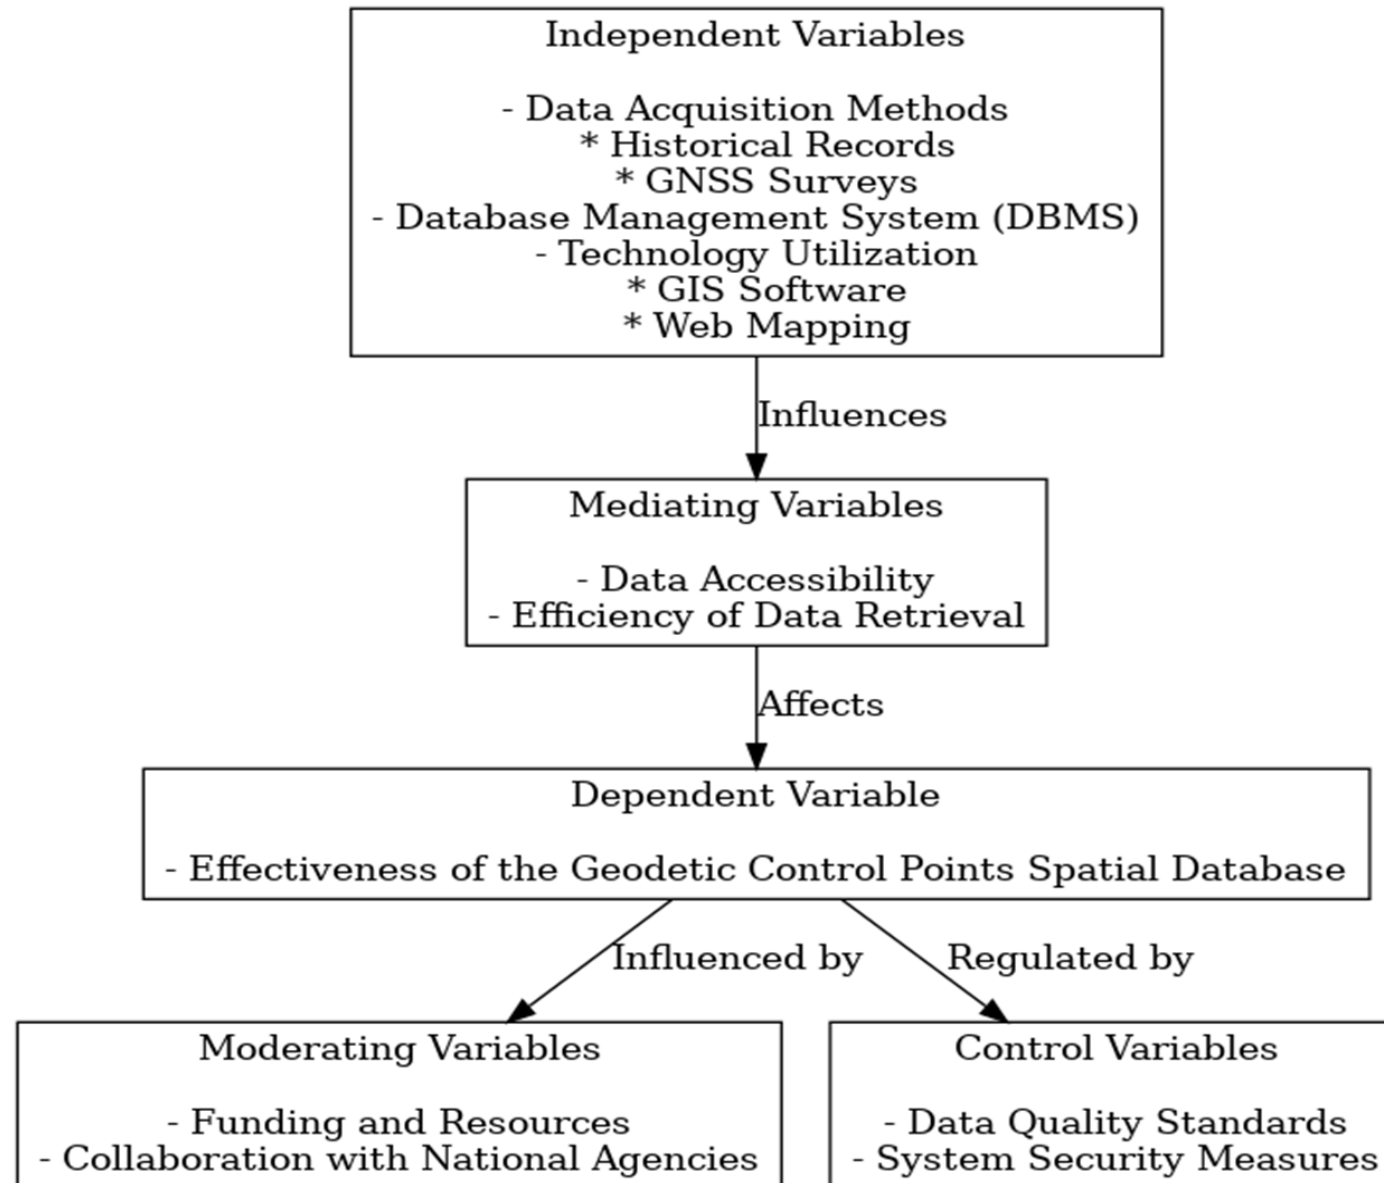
Independent Variables

- Data Acquisition Methods
* Historical Records
* GNSS Surveys
- Database Management System (DBMS)
- Technology Utilization
* GIS Software
* Web Mapping

Influences

Mediating Variables

- Data Accessibility
- Efficiency of Data Retrieval

Affects

Dependent Variable

- Effectiveness of the Geodetic Control Points Spatial Database

Influenced by

Regulated by

Moderating Variables

- Funding and Resources
- Collaboration with National Agencies

Control Variables

- Data Quality Standards
- System Security Measures